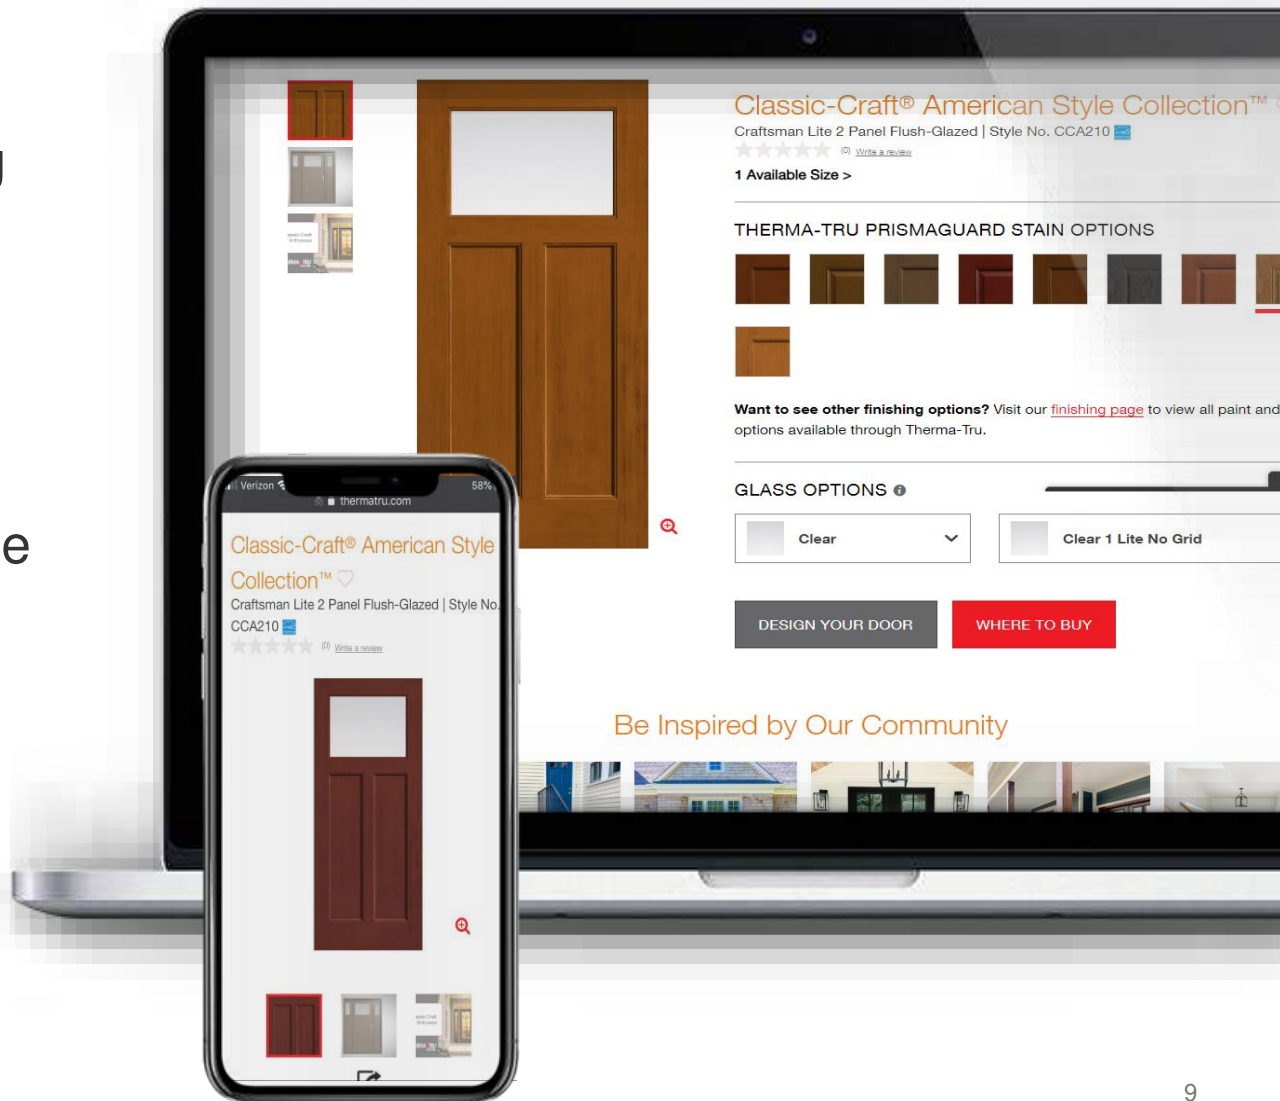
Classic-Craft® American Style Collection™

Craftsman Lite 2 Panel Flush-Glazed | Style No. CCA210

(0) Write a review

1 Available Size >

THERMA-TRU PRISMAGUARD STAIN OPTIONS

Want to see other finishing options? Visit our finishing page to view all paint and options available through Therma-Tru.

GLASS OPTIONS

Clear

Clear 1 Lite No Grid

DESIGN YOUR DOOR

WHERE TO BUY

Be Inspired by Our Community

Verizon 58%

thermatru.com

Classic-Craft® American Style Collection™

Craftsman Lite 2 Panel Flush-Glazed | Style No. CCA210

(0) Write a review

9